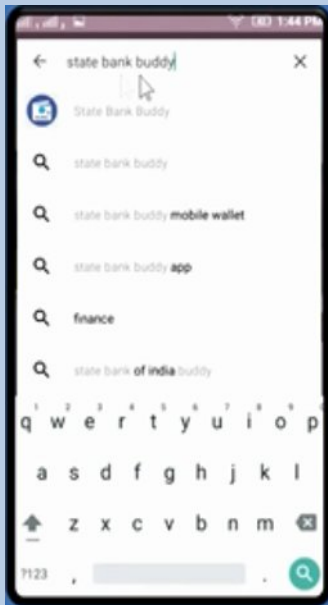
1:44 PM

state bank buddy

State Bank Buddy

state bank buddy

state bank buddy mobile wallet

state bank buddy app

finance

state bank of india buddy

q w e r t y u i o p
a s d f g h j k l
z x c v b n m
?123 , .